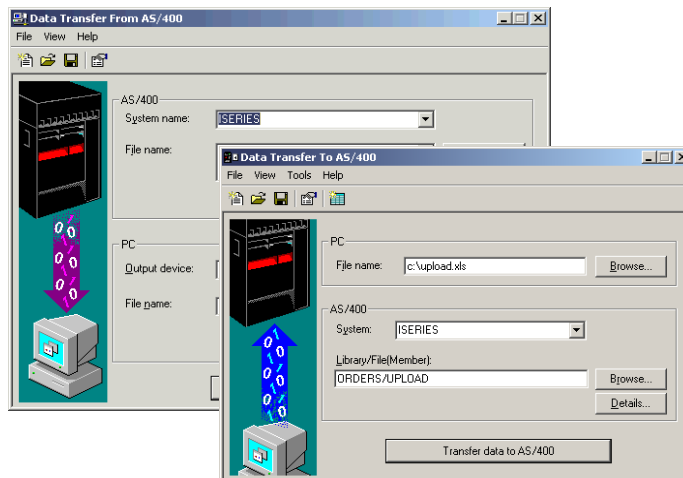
Data Transfer From AS/400

File View Help

AS/400

System name: ISERIES

File name:

PC

Output device:

File name:

Data Transfer To AS/400

File View Tools Help

PC

File name: c:\upload.xls

Browse...

AS/400

System: ISERIES

Library/File(Member):

ORDERS/UPLOAD

Browse...

Details...

Transfer data to AS/400